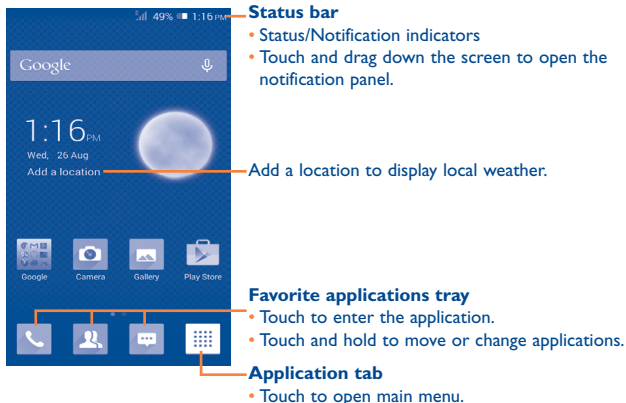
49% 1:16PM

Google

1:16PM
Wed, 26 Aug
Add a location

Google Camera Gallery Play Store

Status bar
• Status/Notification indicators
• Touch and drag down the screen to open the notification panel.

Add a location to display local weather.

Favorite applications tray
• Touch to enter the application.
• Touch and hold to move or change applications.

Application tab
• Touch to open main menu.